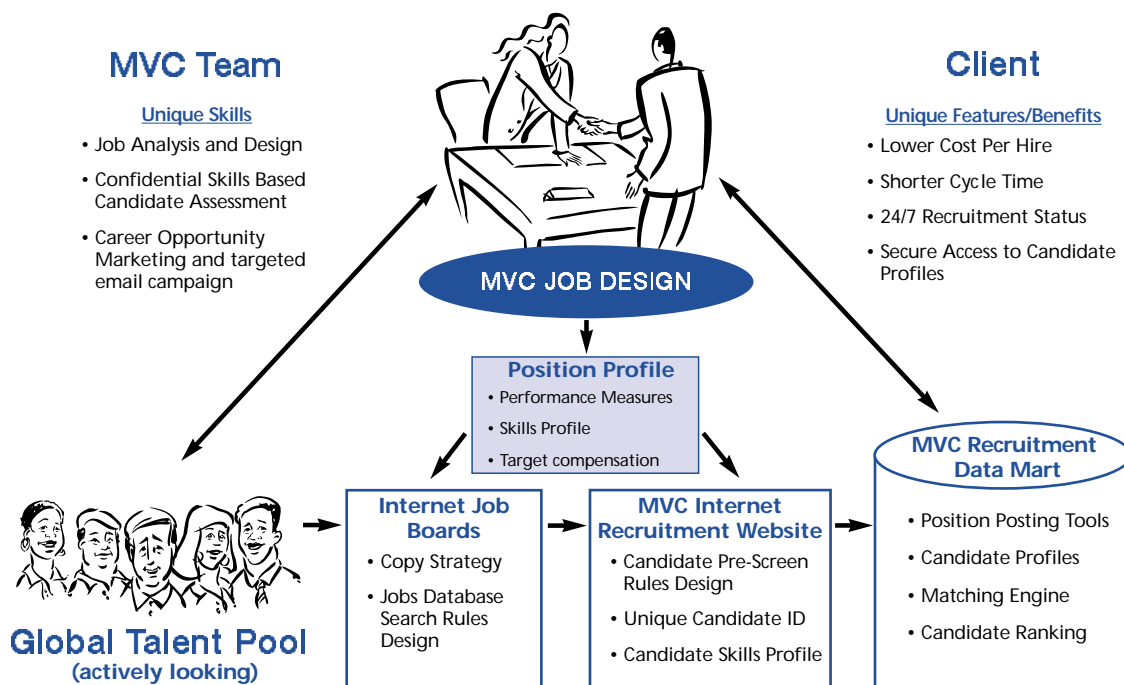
MVC Team

Unique Skills

• Job Analysis and Design
• Confidential Skills Based Candidate Assessment
• Career Opportunity Marketing and targeted email campaign

Client

Unique Features/Benefits

• Lower Cost Per Hire
• Shorter Cycle Time
• 24/7 Recruitment Status
• Secure Access to Candidate Profiles

MVC JOB DESIGN

Position Profile
• Performance Measures
• Skills Profile
• Target compensation

MVC Recruitment Data Mart
• Position Posting Tools
• Candidate Profiles
• Matching Engine
• Candidate Ranking

Global Talent Pool
(actively looking)

Internet Job Boards
• Copy Strategy
• Jobs Database Search Rules Design

MVC Internet Recruitment Website
• Candidate Pre-Screen Rules Design
• Unique Candidate ID
• Candidate Skills Profile